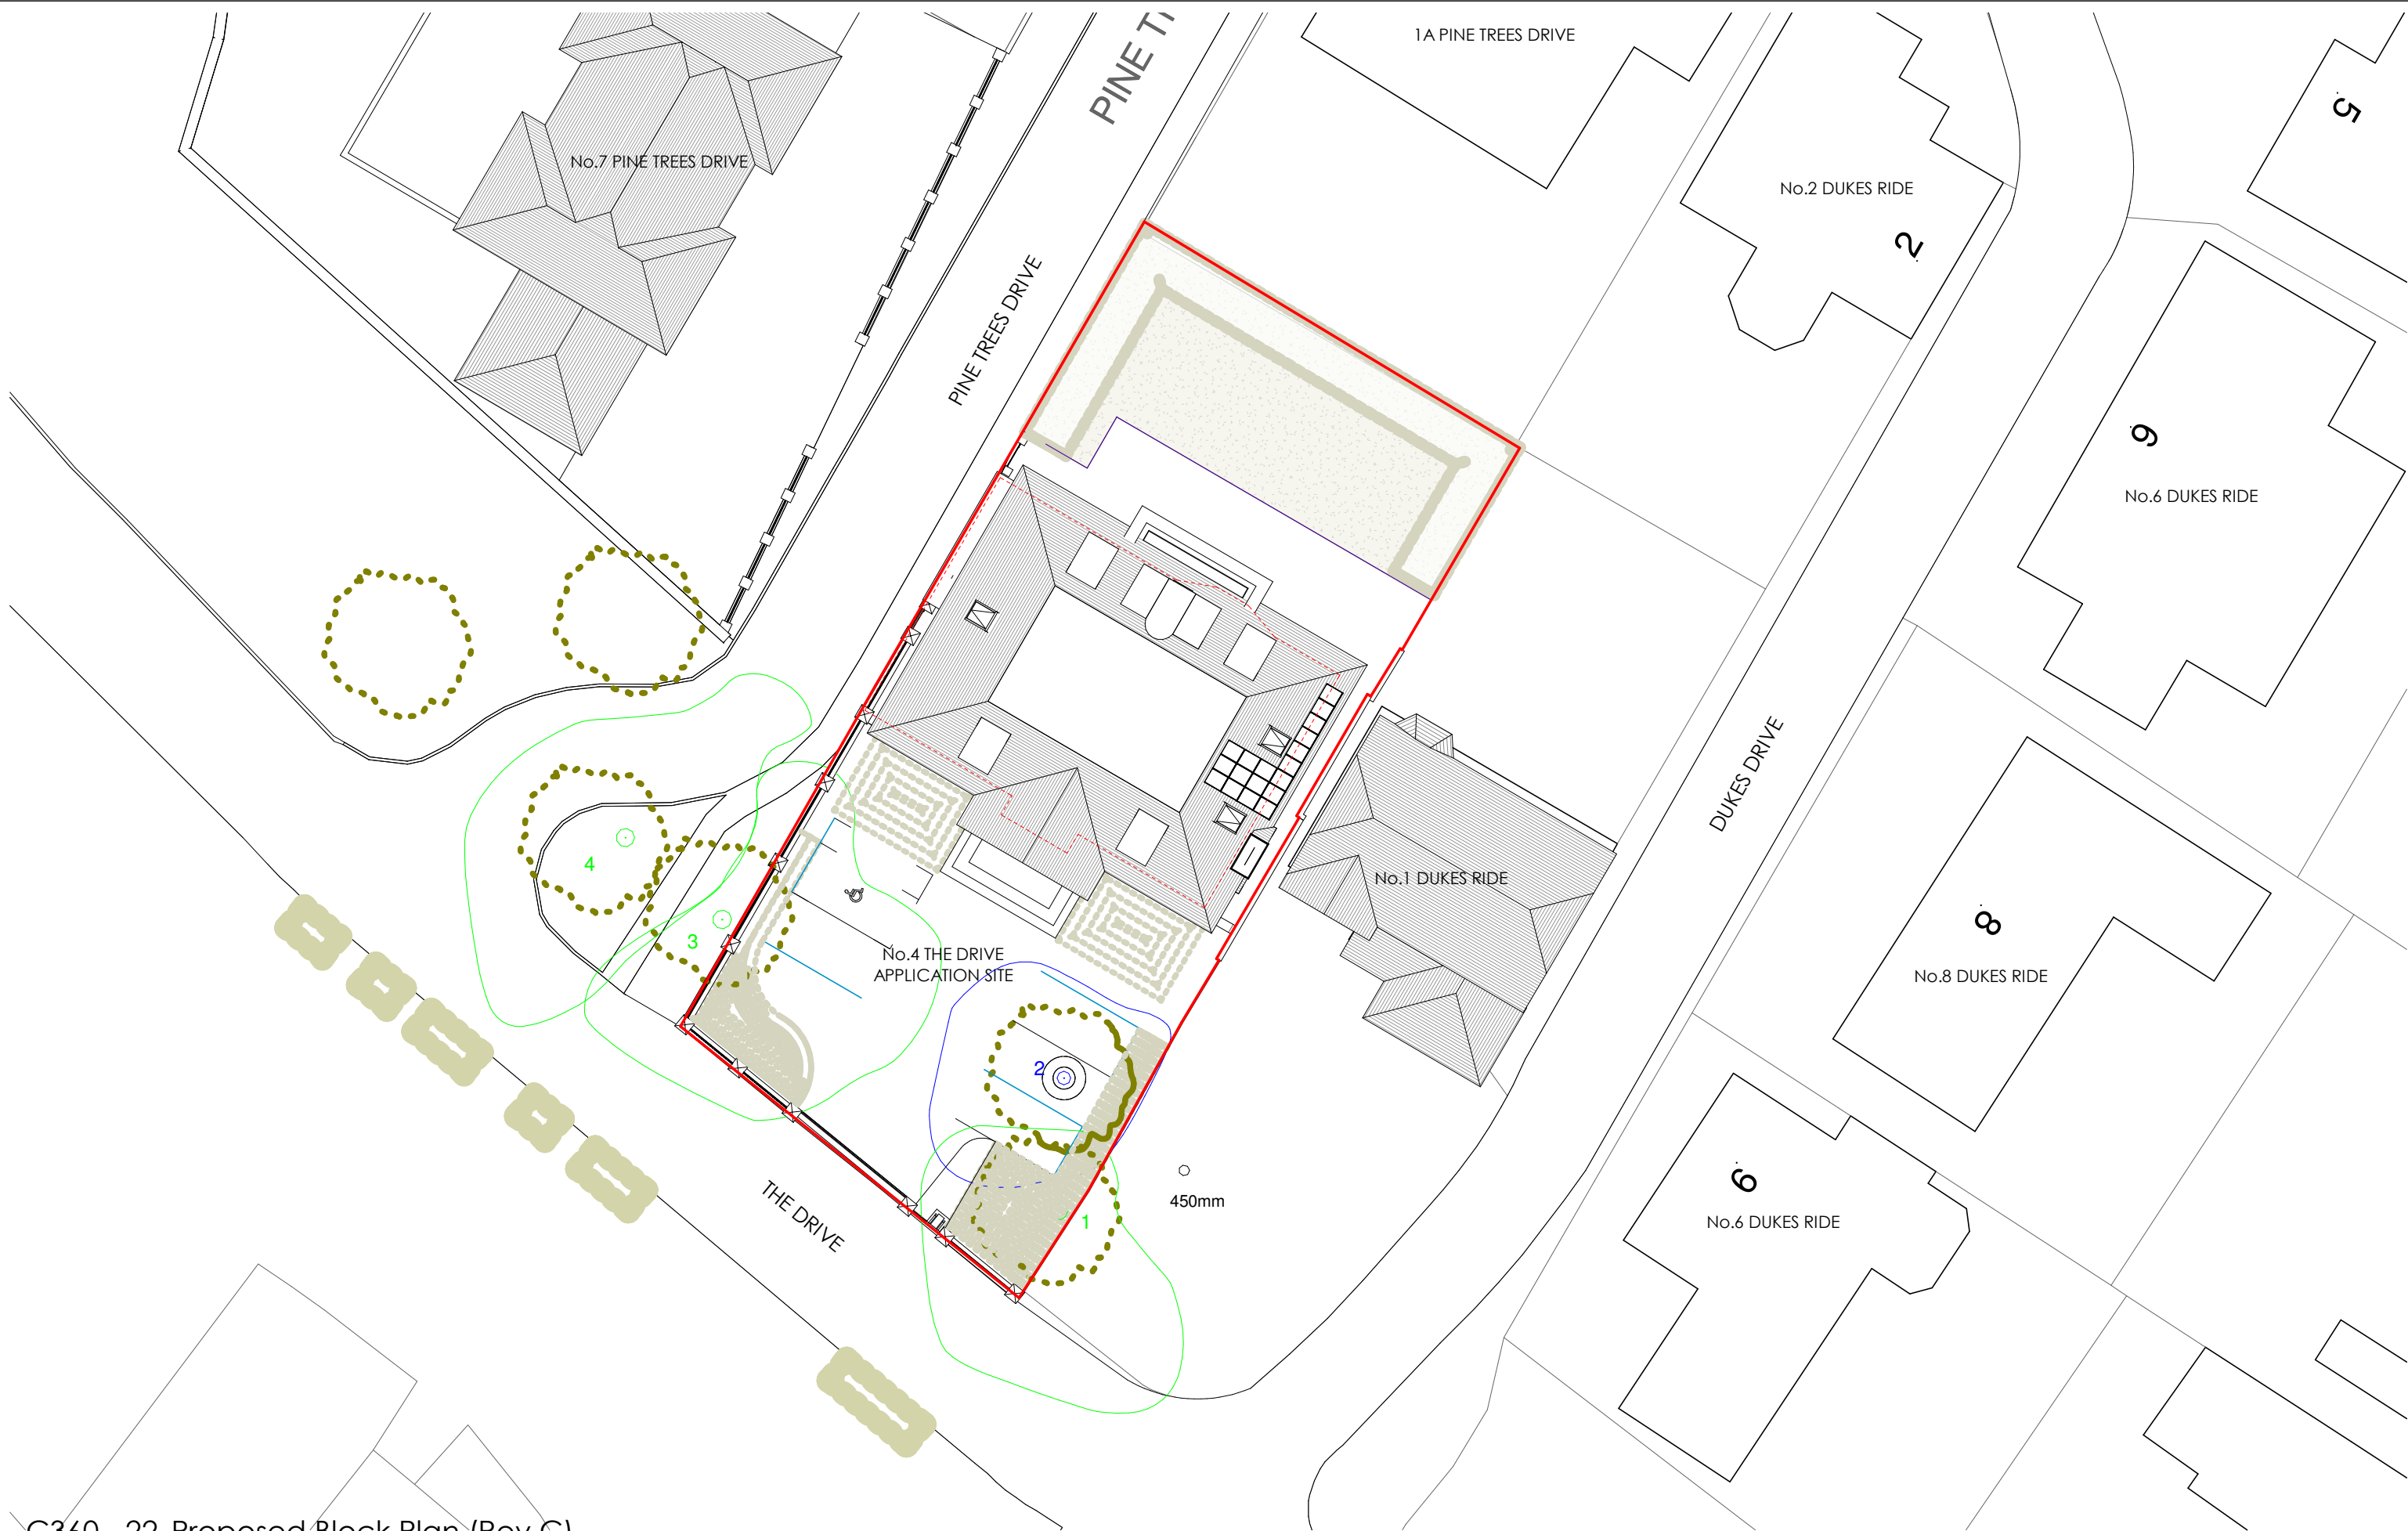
1A PINE TREES DRIVE

PINE T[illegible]

No.7 PINE TREES DRIVE

No.2 DUKES RIDE

2

5

PINE TREES DRIVE

6

No.6 DUKES RIDE

DUKES DRIVE

No.1 DUKES RIDE

4

3

No.4 THE DRIVE
APPLICATION SITE

8

No.8 DUKES RIDE

2

450mm

1

THE DRIVE

9

No.6 DUKES RIDE

C360 - 22 Proposed Block Plan (Rev C)